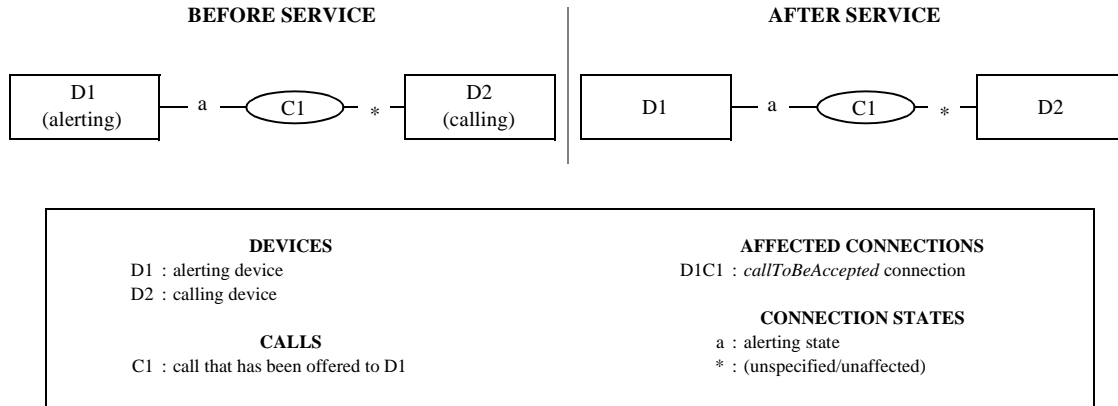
BEFORE SERVICE

D1 (alerting) — a — C1 — * — D2 (calling)

AFTER SERVICE

D1 — a — C1 — * — D2

DEVICES
D1 : alerting device
D2 : calling device

CALLS
C1 : call that has been offered to D1

AFFECTED CONNECTIONS
D1C1 : *callToBeAccepted* connection

CONNECTION STATES
a : alerting state
* : (unspecified/unaffected)